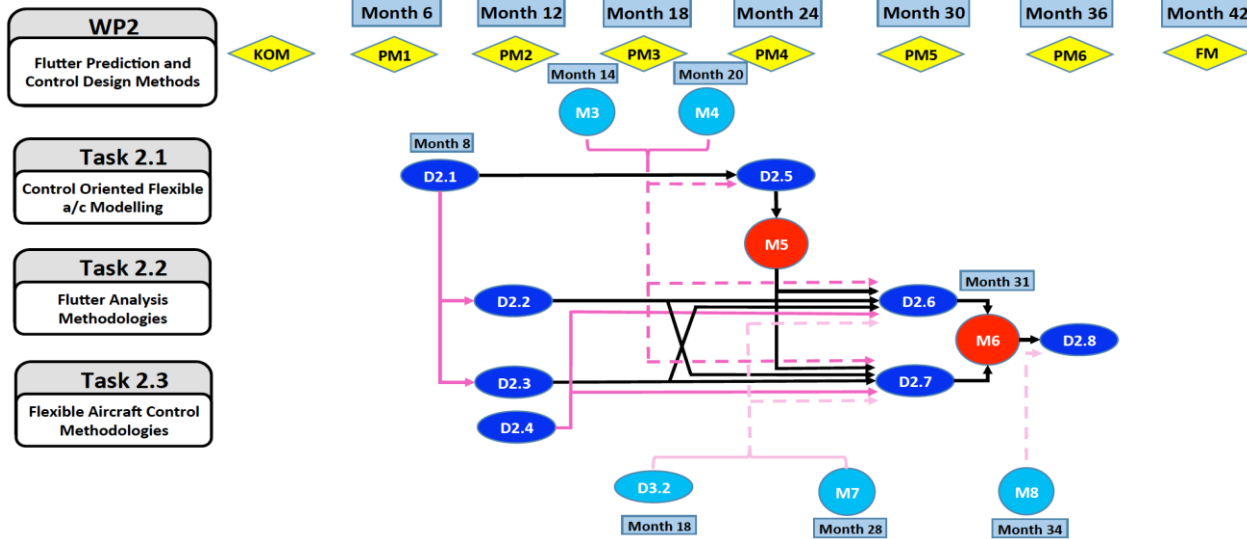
WP2
Flutter Prediction and Control Design Methods

Month 6
Month 12
Month 18
Month 24
Month 30
Month 36
Month 42

KOM
PM1
PM2
PM3
PM4
PM5
PM6
FM

Month 14
Month 20
M3
M4

Task 2.1
Control Oriented Flexible a/c Modelling

Month 8
D2.1
D2.5
M5

Task 2.2
Flutter Analysis Methodologies

D2.2
D2.6
Month 31
M6
D2.8

Task 2.3
Flexible Aircraft Control Methodologies

D2.3
D2.7
D2.4

D3.2
Month 18
M7
Month 28
M8
Month 34